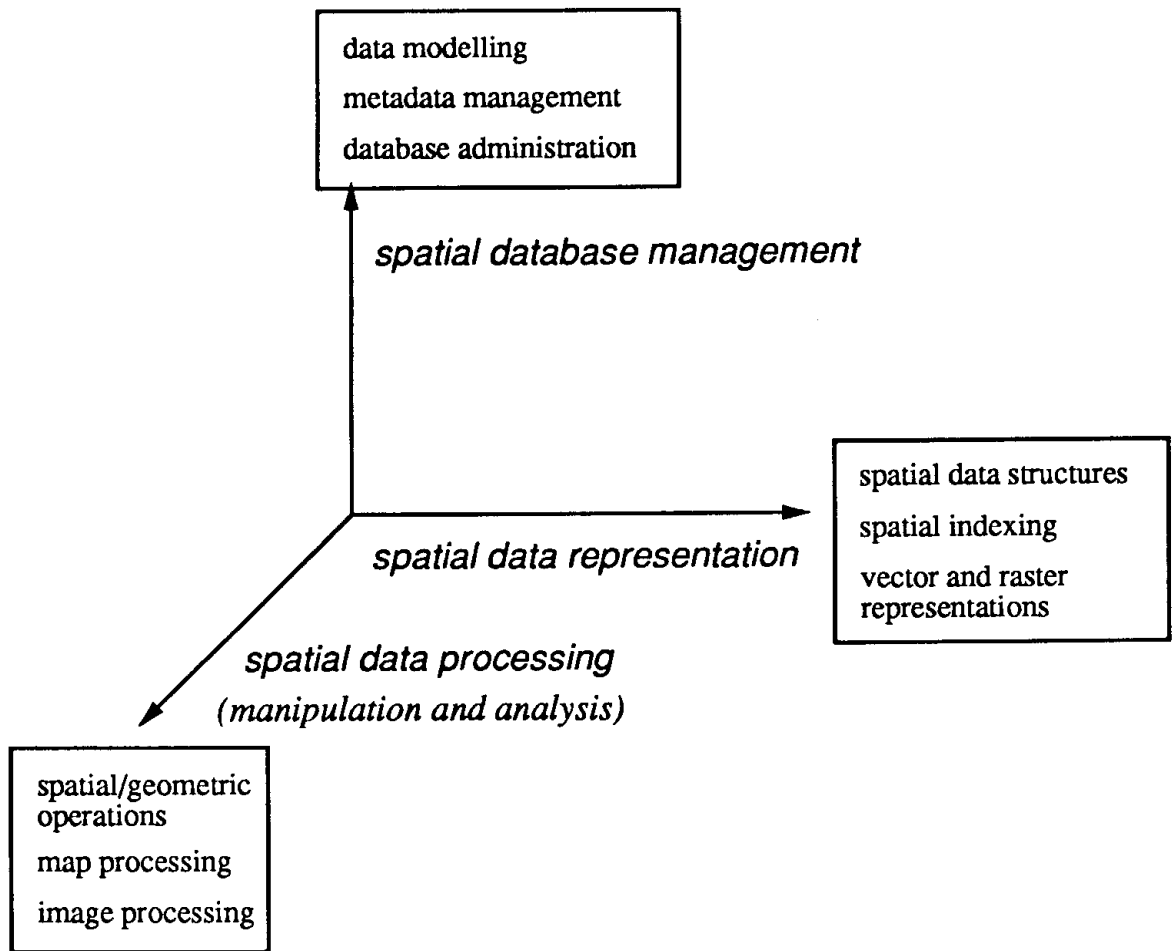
data modelling
metadata management
database administration

spatial database management

spatial data structures
spatial indexing
vector and raster representations

spatial data representation

spatial data processing
(manipulation and analysis)

spatial/geometric operations
map processing
image processing